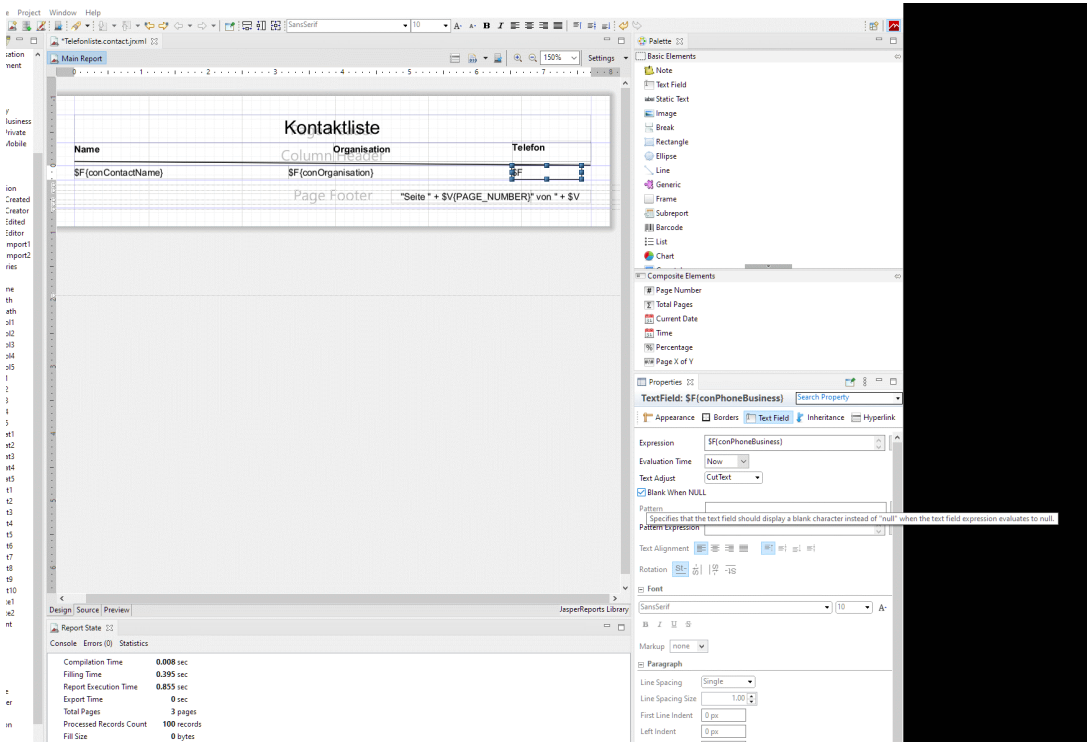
e Project Window Help

SansSerif 10

*Telefonliste.contact.jrxml

Main Report

150% Settings

Kontaktliste

Name Organisation Telefon

Column Header

$F{conContactName} $F{conOrganisation} $F

Page Footer "Seite " + $V{PAGE_NUMBER}" von " + $V

Design Source Preview JasperReports Library

Report State

Console Errors (0) Statistics

| | |
|---|---|
| Compilation Time | 0.008 sec |
| Filling Time | 0.395 sec |
| Report Execution Time | 0.855 sec |
| Export Time | 0 sec |
| Total Pages | 3 pages |
| Processed Records Count | 100 records |
| Fill Size | 0 bytes |

Palette

Basic Elements
Note
Text Field
Static Text
Image
Break
Rectangle
Ellipse
Line
Generic
Frame
Subreport
Barcode
List
Chart

Composite Elements
Page Number
Total Pages
Current Date
Time
Percentage
Page X of Y

Properties

TextField: $F{conPhoneBusiness}

Search Property

Appearance Borders Text Field Inheritance Hyperlink

Expression $F{conPhoneBusiness}
Evaluation Time Now
Text Adjust CutText
Blank When NULL
Pattern
Specifies that the text field should display a blank character instead of "null" when the text field expression evaluates to null.
Pattern Expression
Text Alignment
Rotation

Font
SansSerif 10

Markup none

Paragraph
Line Spacing Single
Line Spacing Size 1.00
First Line Indent 0 px
Left Indent 0 px